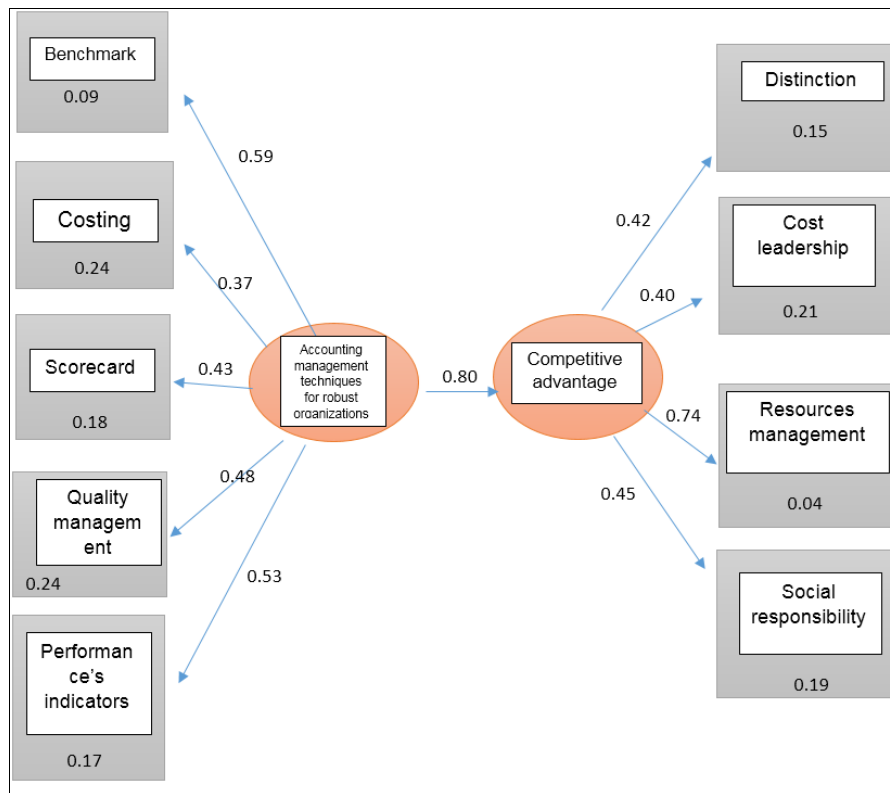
Benchmark
0.09

Costing
0.24

Scorecard
0.18

Quality management
0.24

Performance's indicators
0.17

0.59

0.37

0.43

0.48

0.53

Accounting management techniques for robust oroanizations

0.80

Competitive advantage

0.42

0.40

0.74

0.45

Distinction
0.15

Cost leadership
0.21

Resources management
0.04

Social responsibility
0.19